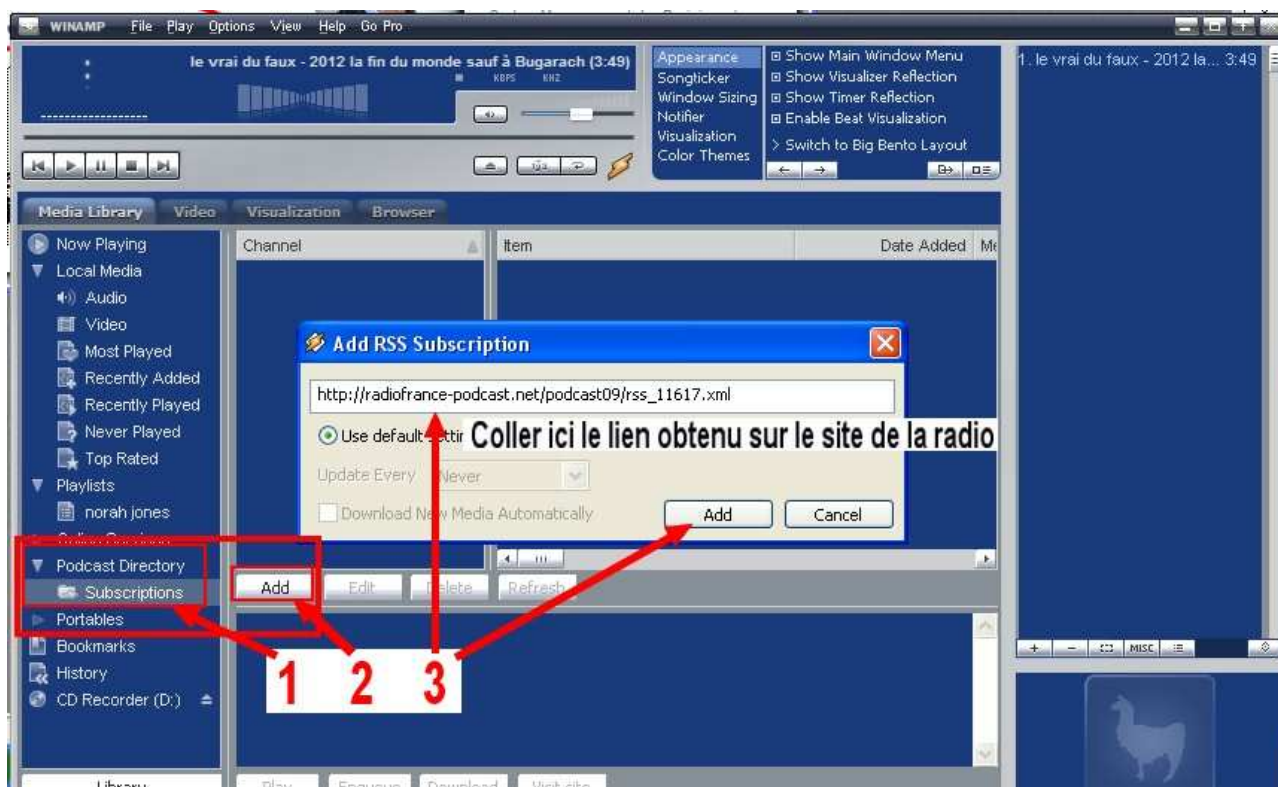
WINAMP File Play Options View Help Go Pro

le vrai du faux - 2012 la fin du monde sauf à Bugarach (3:49)

KBPS KHZ

Appearance
Songticker
Window Sizing
Notifier
Visualization
Color Themes

Show Main Window Menu
Show Visualizer Reflection
Show Timer Reflection
Enable Beat Visualization
> Switch to Big Bento Layout

1. le vrai du faux - 2012 la... 3:49

Media Library Video Visualization Browser

Now Playing
Local Media
Audio
Video
Most Played
Recently Added
Recently Played
Never Played
Top Rated
Playlists
norah jones
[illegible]
Podcast Directory
Subscriptions
Portables
Bookmarks
History
CD Recorder (D:)

Channel | Item | Date Added | Me

Add RSS Subscription

http://radiofrance-podcast.net/podcast09/rss_11617.xml

Use default setti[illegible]

Coller ici le lien obtenu sur le site de la radio

Update Every Never

Download New Media Automatically

Add Cancel

Add Edit Delete Refresh

1 2 3

MISC

Library

Play Enqueue Download Visit site